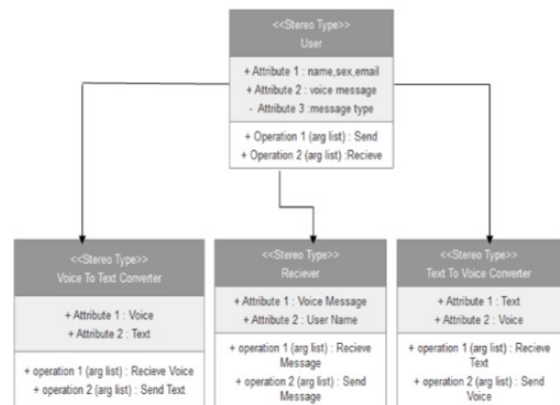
<<Stereo Type>>
User

+ Attribute 1 : name,sex,email
+ Attribute 2 : voice message
- Attribute 3 :message type

+ Operation 1 (arg list) : Send
+ Operation 2 (arg list) :Recieve

<<Stereo Type>>
Voice To Text Converter

+ Attribute 1 : Voice
+ Attribute 2 : Text

+ operation 1 (arg list) : Recieve Voice
+ operation 2 (arg list) : Send Text

<<Stereo Type>>
Reciever

+ Attribute 1 : Voice Message
+ Attribute 2 : User Name

+ operation 1 (arg list) : Recieve Message
+ operation 2 (arg list) : Send Message

<<Stereo Type>>
Text To Voice Converter

+ Attribute 1 : Text
+ Attribute 2 : Voice

+ operation 1 (arg list) : Recieve Text
+ operation 2 (arg list) : Send Voice